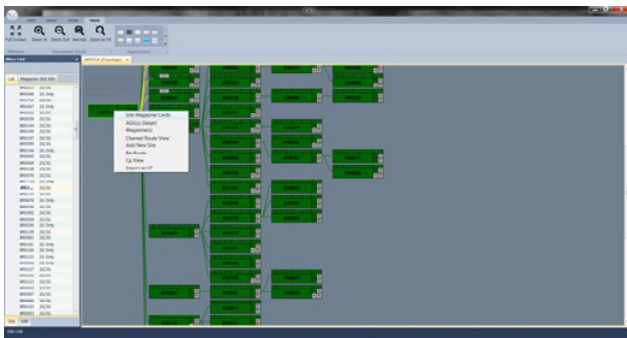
Full Screen Zoom In Zoom Out Normal Zoom to Fit

Micro View

List Magazine Site Info

2G/3G
2G Only
2G/3G
2G/3G
2G/3G
2G/3G
2G/3G
2G Only
2G/3G
2G/3G
2G/3G
2G/3G
2G/3G
2G Only
2G/3G
2G/3G
2G/3G
2G/3G
2G Only
2G/3G
2G Only
2G Only
2G/3G
2G/3G
2G/3G
2G/3G
2G/3G

Site Edit

Info Magazine Cards
ASG(s) Detail
Magazine(s)
Channel Route View
Add New Site
Re-Route
Cp View
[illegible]